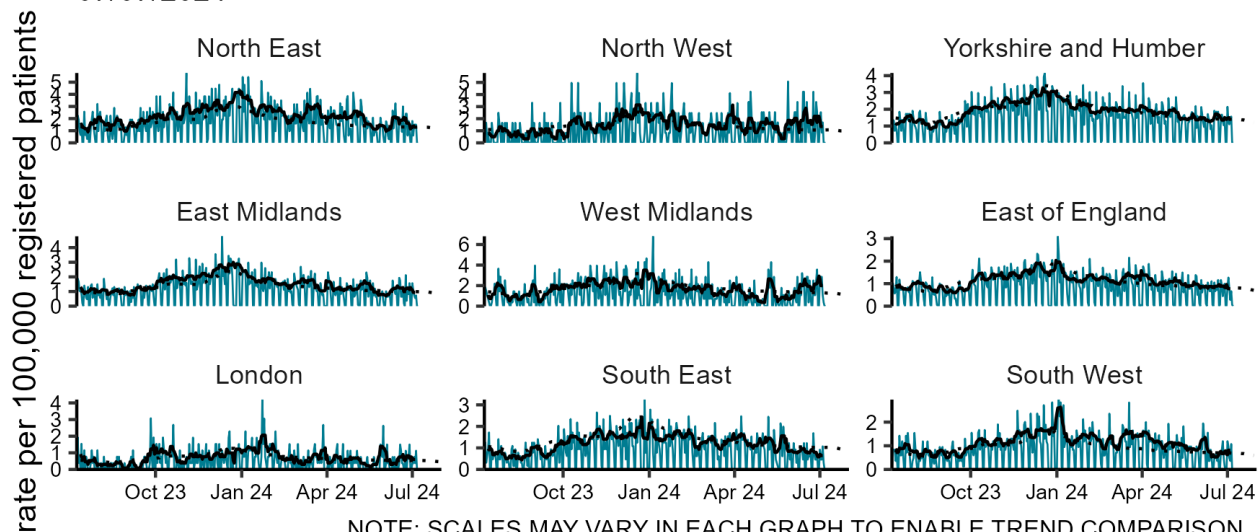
rate per 100,000 registered patients

North East

5
4
3
2
1
0

North West

5
4
3
2
1
0

Yorkshire and Humber

4
3
2
1
0

East Midlands

4
3
2
1
0

West Midlands

6
4
2
0

East of England

3
2
1
0

London

4
3
2
1
0

Oct 23 Jan 24 Apr 24 Jul 24

South East

3
2
1
0

Oct 23 Jan 24 Apr 24 Jul 24

South West

2
1
0

Oct 23 Jan 24 Apr 24 Jul 24

NOTE: SCALES MAY VARY IN EACH GRAPH TO ENABLE TREND COMPARISON